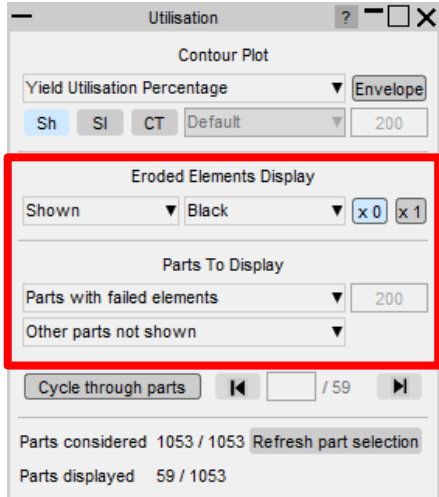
Utilisation

?

Contour Plot

Yield Utilisation Percentage

Envelope

Sh SI CT Default 200

Eroded Elements Display

Shown Black x 0 x 1

Parts To Display

Parts with failed elements 200

Other parts not shown

Cycle through parts / 59

Parts considered 1053 / 1053 Refresh part selection

Parts displayed 59 / 1053